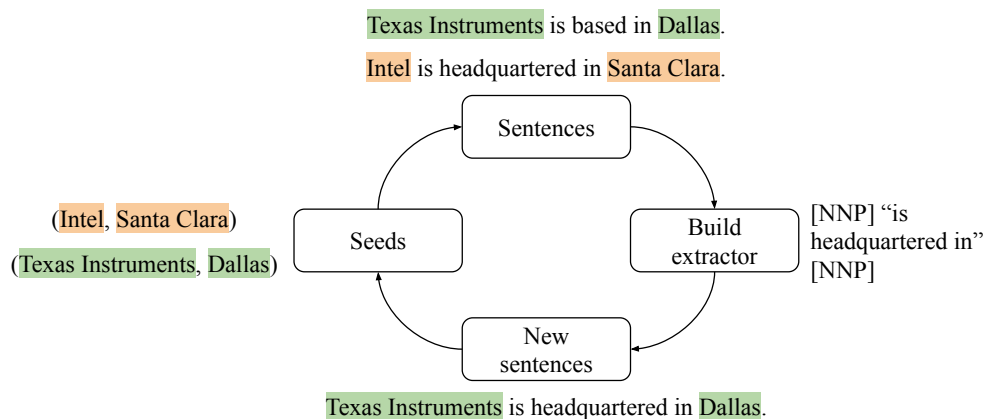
Texas Instruments is based in Dallas.

Intel is headquartered in Santa Clara.

Sentences

(Intel, Santa Clara)

(Texas Instruments, Dallas)

Seeds

Build extractor

[NNP] “is headquartered in” [NNP]

New sentences

Texas Instruments is headquartered in Dallas.